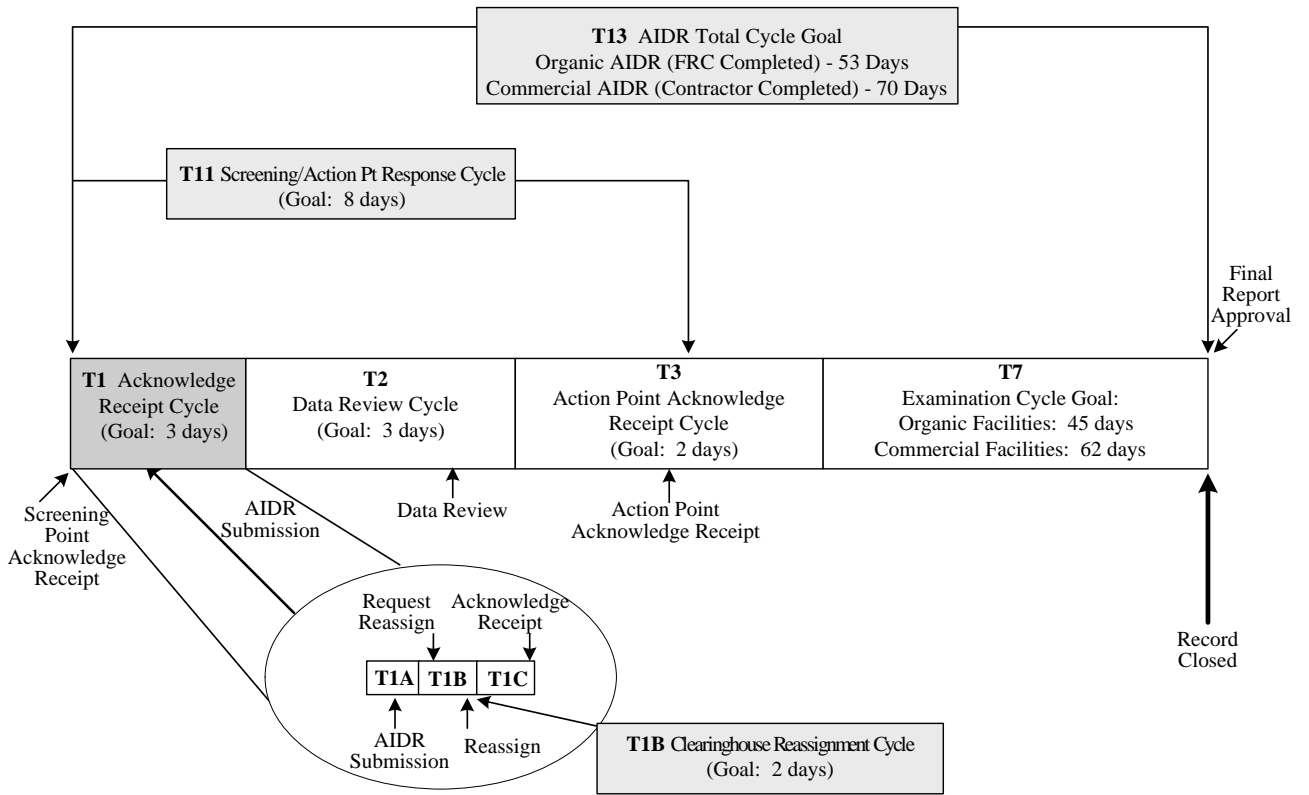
**T13** AIDR Total Cycle Goal
Organic AIDR (FRC Completed) - 53 Days
Commercial AIDR (Contractor Completed) - 70 Days

**T11** Screening/Action Pt Response Cycle
(Goal: 8 days)

Final Report Approval

**T1** Acknowledge Receipt Cycle
(Goal: 3 days)

**T2**
Data Review Cycle
(Goal: 3 days)

**T3**
Action Point Acknowledge Receipt Cycle
(Goal: 2 days)

**T7**
Examination Cycle Goal:
Organic Facilities: 45 days
Commercial Facilities: 62 days

Screening Point Acknowledge Receipt

AIDR Submission

Data Review

Action Point Acknowledge Receipt

Request Reassign

Acknowledge Receipt

| T1A | T1B | T1C |
|---|---|---|

AIDR Submission

Reassign

Record Closed

**T1B** Clearinghouse Reassignment Cycle
(Goal: 2 days)